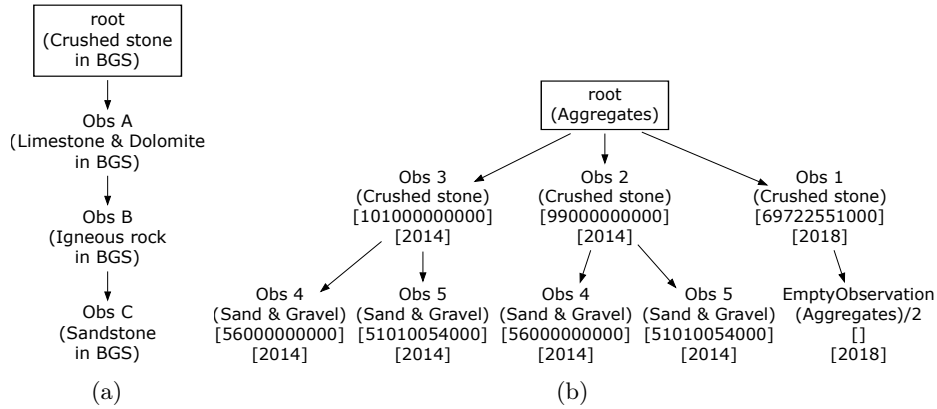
root
(Crushed stone in BGS)

Obs A
(Limestone & Dolomite in BGS)

Obs B
(Igneous rock in BGS)

Obs C
(Sandstone in BGS)

(a)

root
(Aggregates)

Obs 3
(Crushed stone)
[101000000000]
[2014]

Obs 2
(Crushed stone)
[99000000000]
[2014]

Obs 1
(Crushed stone)
[69722551000]
[2018]

Obs 4
(Sand & Gravel)
[56000000000]
[2014]

Obs 5
(Sand & Gravel)
[51010054000]
[2014]

Obs 4
(Sand & Gravel)
[56000000000]
[2014]

Obs 5
(Sand & Gravel)
[51010054000]
[2014]

EmptyObservation
(Aggregates)/2
[]
[2018]

(b)